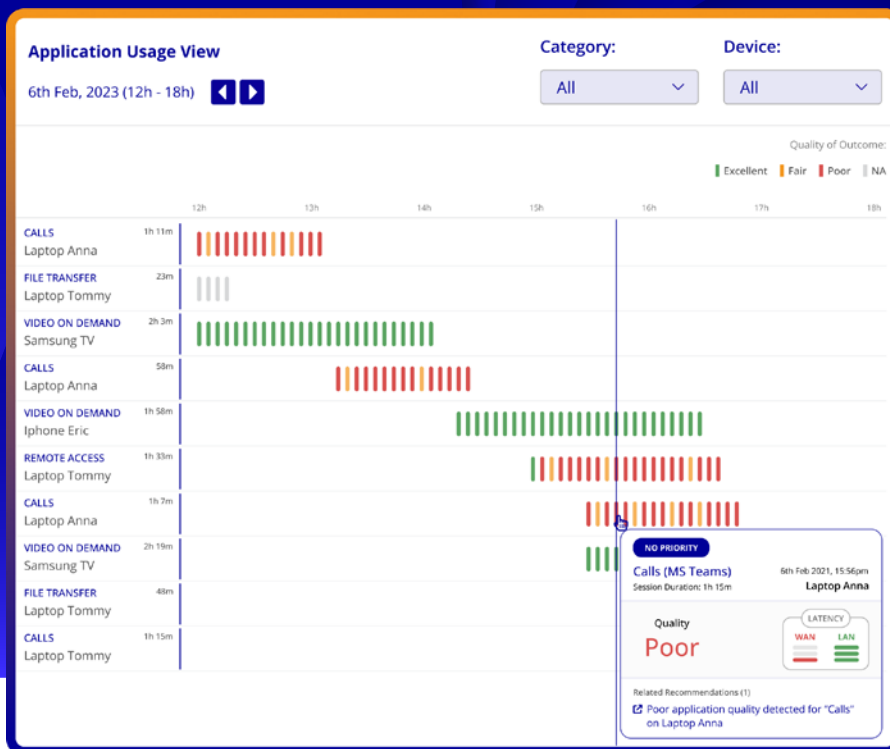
Application Usage View

6th Feb, 2023 (12h - 18h)

Category:
All

Device:
All

Quality of Outcome:
Excellent Fair Poor NA

12h 13h 14h 15h 16h 17h 18h

CALLS 1h 11m
Laptop Anna

FILE TRANSFER 23m
Laptop Tommy

VIDEO ON DEMAND 2h 3m
Samsung TV

CALLS 58m
Laptop Anna

VIDEO ON DEMAND 1h 58m
Iphone Eric

REMOTE ACCESS 1h 33m
Laptop Tommy

CALLS 1h 7m
Laptop Anna

VIDEO ON DEMAND 2h 19m
Samsung TV

FILE TRANSFER 48m
Laptop Tommy

CALLS 1h 15m
Laptop Tommy

NO PRIORITY
Calls (MS Teams)
Session Duration: 1h 15m
6th Feb 2021, 15:56pm
Laptop Anna

Quality
Poor

LATENCY
WAN LAN

Related Recommendations (1)
Poor application quality detected for "Calls" on Laptop Anna